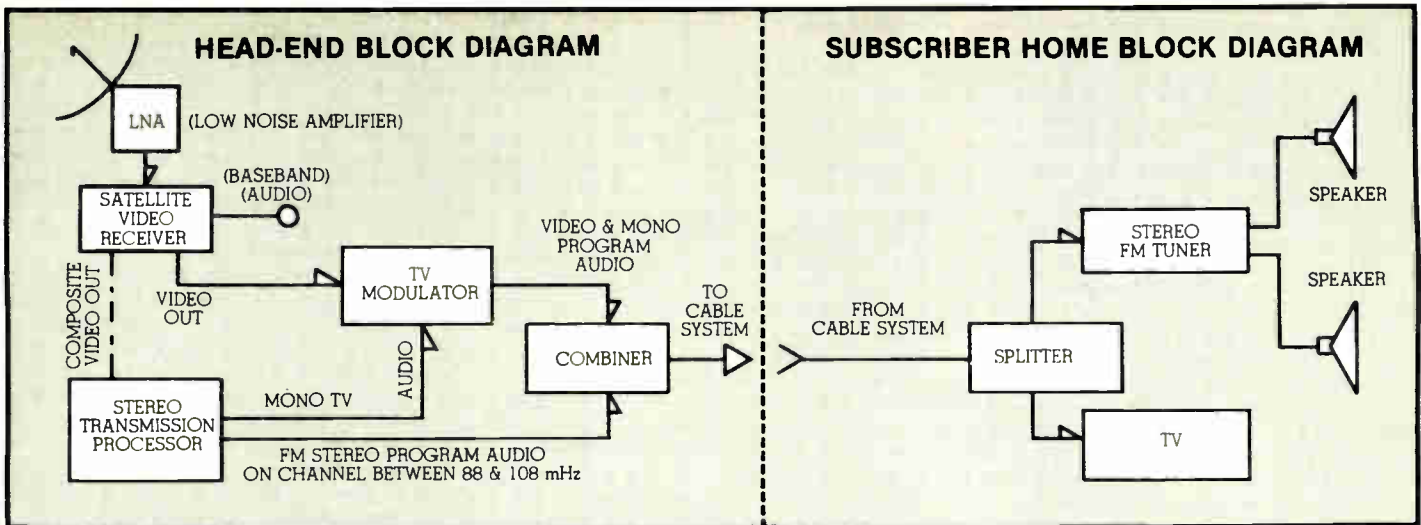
HEAD-END BLOCK DIAGRAM

LNA (LOW NOISE AMPLIFIER)

(BASEBAND) (AUDIO)

SATELLITE VIDEO RECEIVER

COMPOSITE VIDEO OUT

VIDEO OUT

TV MODULATOR

VIDEO & MONO PROGRAM AUDIO

AUDIO

COMBINER

TO CABLE SYSTEM

STEREO TRANSMISSION PROCESSOR

MONO TV

FM STEREO PROGRAM AUDIO ON CHANNEL BETWEEN 88 & 108 mHz

SUBSCRIBER HOME BLOCK DIAGRAM

FROM CABLE SYSTEM

SPLITTER

STEREO FM TUNER

SPEAKER

SPEAKER

TV